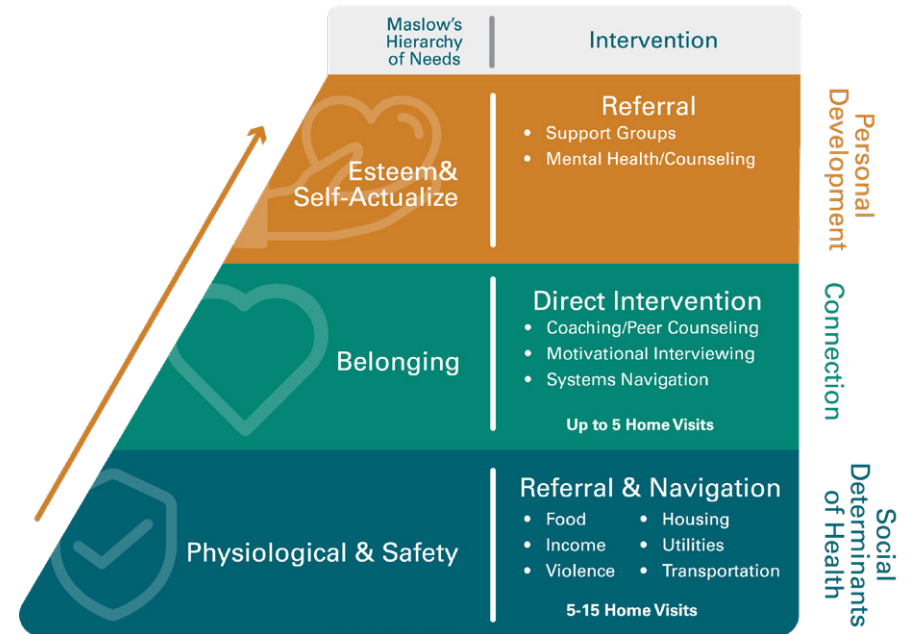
Maslow's Hierarchy of Needs

Intervention

Esteem& Self-Actualize

Referral
• Support Groups
• Mental Health/Counseling

Personal Development

Belonging

Direct Intervention
• Coaching/Peer Counseling
• Motivational Interviewing
• Systems Navigation

Up to 5 Home Visits

Connection

Physiological & Safety

Referral & Navigation
• Food
• Income
• Violence
• Housing
• Utilities
• Transportation

5-15 Home Visits

Social Determinants of Health